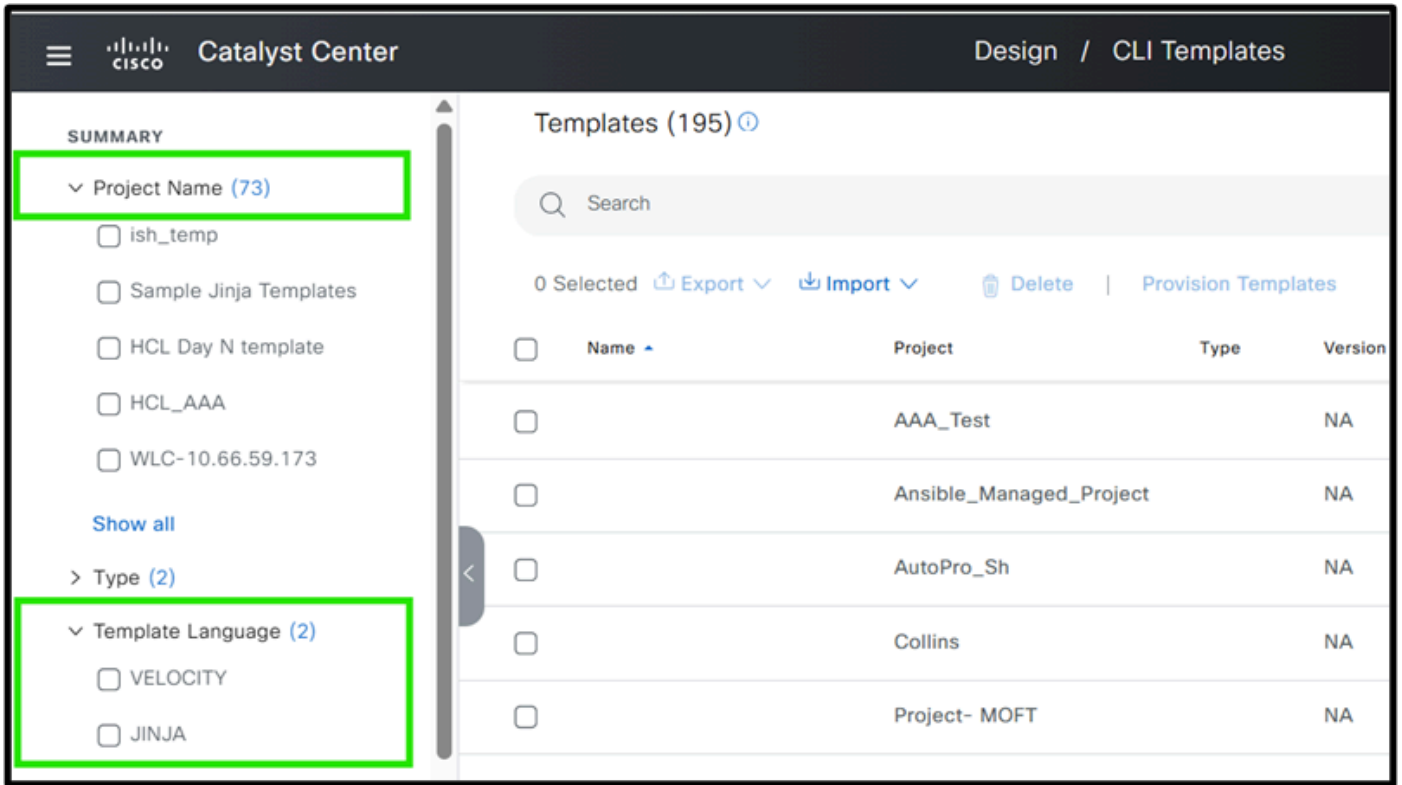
cisco Catalyst Center

Design / CLI Templates

SUMMARY

Project Name (73)

ish_temp

Sample Jinja Templates

HCL Day N template

HCL_AAA

WLC-10.66.59.173

Show all

Type (2)

Template Language (2)

VELOCITY

JINJA

Templates (195)

Search

0 Selected Export Import Delete | Provision Templates

| | Name | Project | Type | Version |
|---|---|---|---|---|
| | | AAA_Test | | NA |
| | | Ansible_Managed_Project | | NA |
| | | AutoPro_Sh | | NA |
| | | Collins | | NA |
| | | Project- MOFT | | NA |